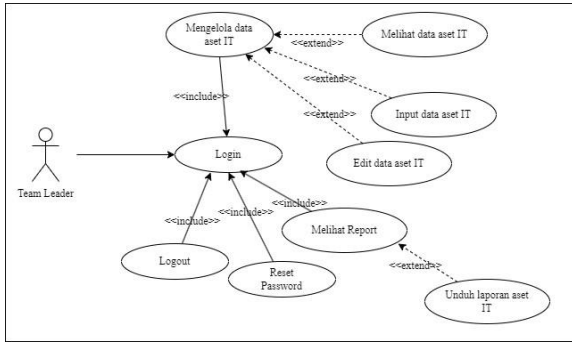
Mengelola data aset IT

<<extend>>

Melihat data aset IT

<<extend>>

<<include>>

<<extend>>

Input data aset IT

Edit data aset IT

Team Leader

Login

<<include>>

<<include>>

<<include>>

Melihat Report

Logout

Reset Password

<<extend>>

Unduh laporan aset IT